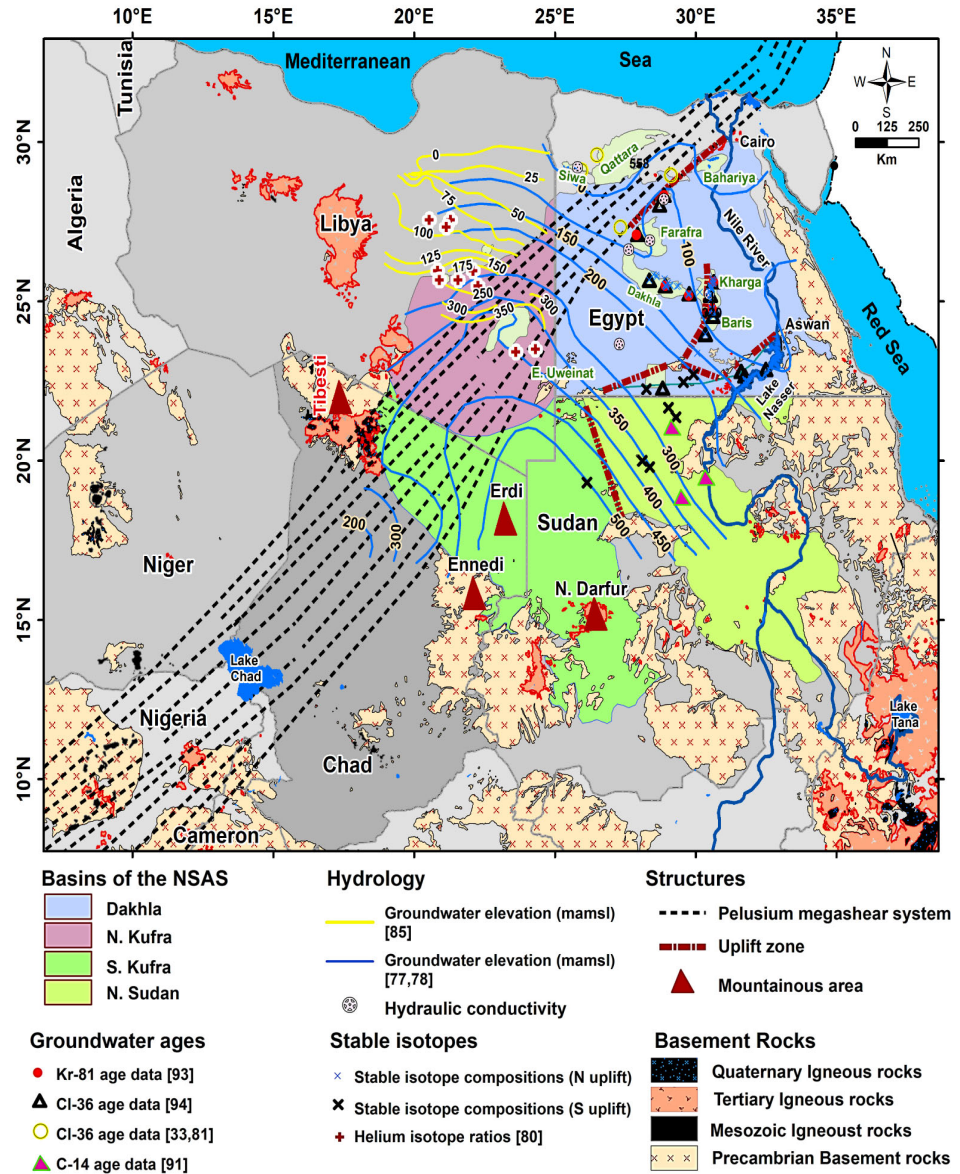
10°E 15°E 20°E 25°E 30°E 35°E

Mediterranean Sea

N
W E
S
0 125 250
Km

30°N
25°N
20°N
15°N
10°N

Tunisia
Algeria
Libya
Egypt
Sudan
Niger
Nigeria
Chad
Cameron

Cairo
Siwa
Qattara
558
Bahariya
Farafra
Dakhla
Kharga
Baris
Nile River
Red Sea
Aswan
Lake Nasser
E. Uweinat
Tibesti
Erdi
Ennedi
N. Darfur
Lake Chad
Lake Tana

0
25
50
75
100
125
150
175
200
250
300
350
400
450
500
100
150
200
300
350
200
300

Basins of the NSAS
Dakhla
N. Kufra
S. Kufra
N. Sudan

Hydrology
Groundwater elevation (mamsl) [85]
Groundwater elevation (mamsl) [77,78]
Hydraulic conductivity

Structures
Pelusium megashear system
Uplift zone
Mountainous area

Groundwater ages
Kr-81 age data [93]
Cl-36 age data [94]
Cl-36 age data [33,81]
C-14 age data [91]

Stable isotopes
Stable isotope compositions (N uplift)
Stable isotope compositions (S uplift)
Helium isotope ratios [80]

Basement Rocks
Quaternary Igneous rocks
Tertiary Igneous rocks
Mesozoic Igneoust rocks
Precambrian Basement rocks